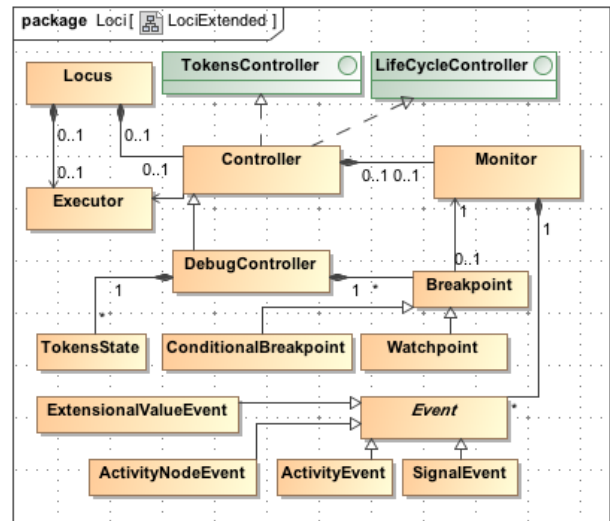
package Loci[ LociExtended ]

Locus

TokensController

LifeCycleController

0..1

0..1

0..1

0..1

Controller

Monitor

0..1 0..1

Executor

1

1

DebugController

0..1

1

1

*

Breakpoint

*

TokensState

ConditionalBreakpoint

Watchpoint

ExtensionalValueEvent

Event

*

ActivityNodeEvent

ActivityEvent

SignalEvent